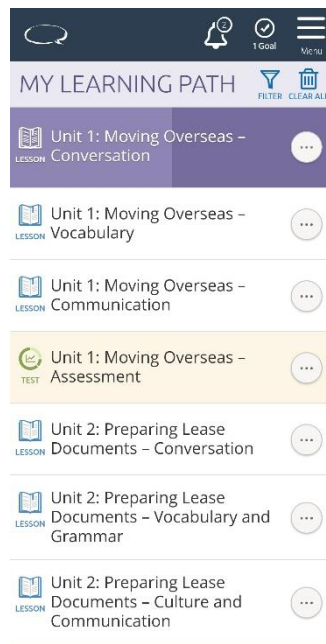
2
1 Goal
Menu

MY LEARNING PATH
FILTER CLEAR ALL

LESSON Unit 1: Moving Overseas – Conversation
...

LESSON Unit 1: Moving Overseas – Vocabulary
...

LESSON Unit 1: Moving Overseas – Communication
...

TEST Unit 1: Moving Overseas – Assessment
...

LESSON Unit 2: Preparing Lease Documents – Conversation
...

LESSON Unit 2: Preparing Lease Documents – Vocabulary and Grammar
...

LESSON Unit 2: Preparing Lease Documents – Culture and Communication
...